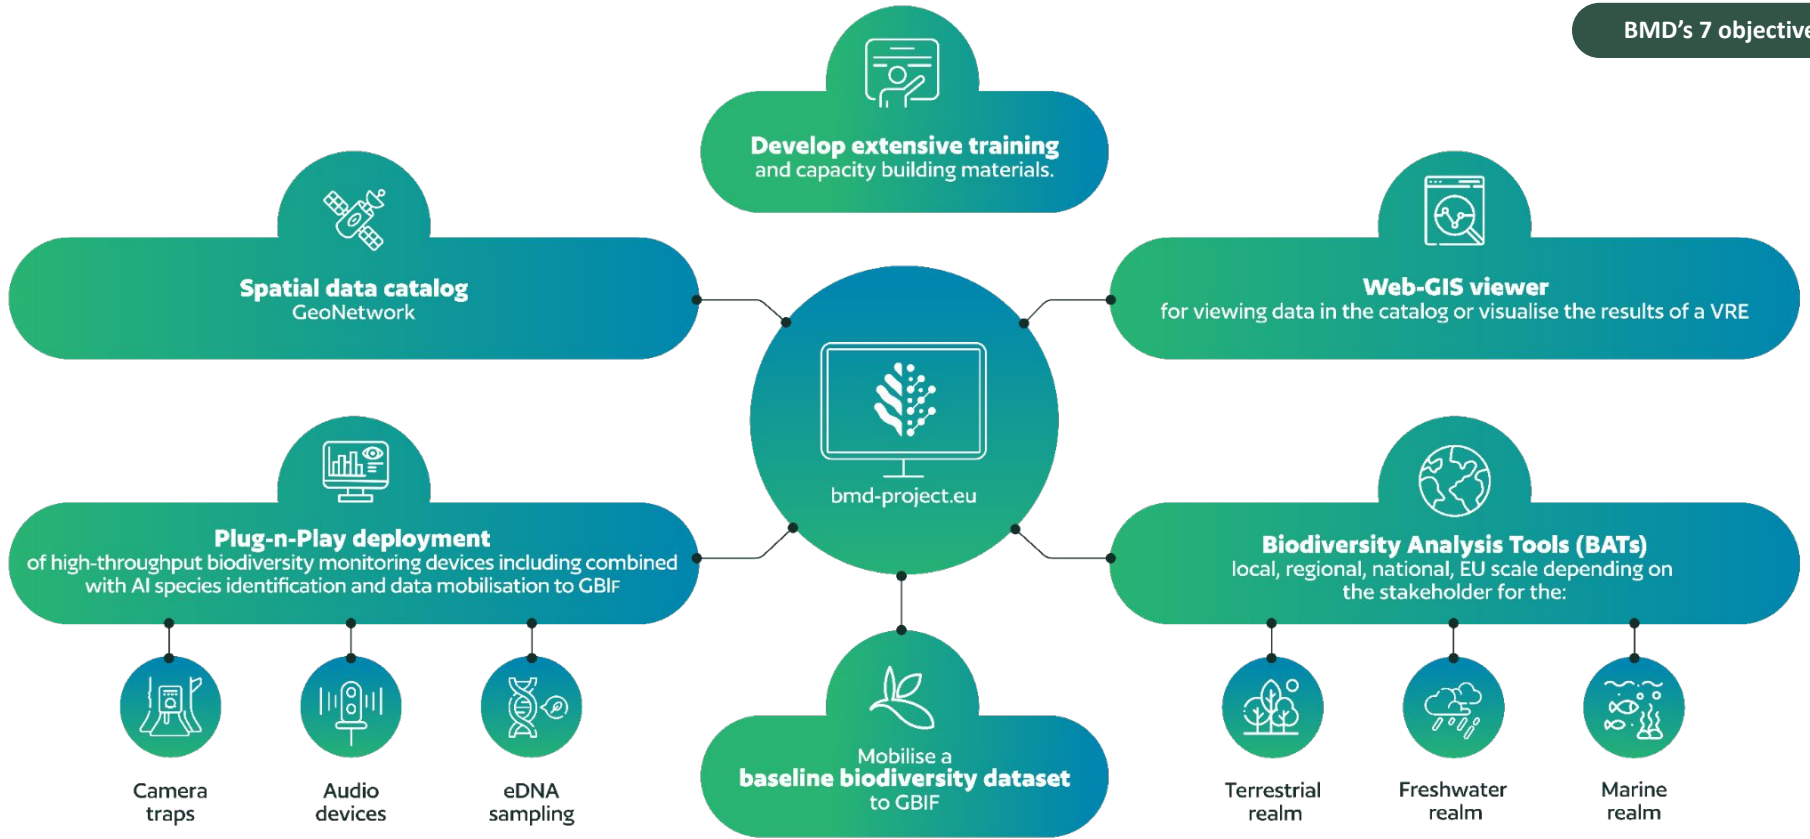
BMD's 7 objective

Develop extensive training
and capacity building materials.

Spatial data catalog
GeoNetwork

Web-GIS viewer
for viewing data in the catalog or visualise the results of a VRE

bmd-project.eu

Plug-n-Play deployment
of high-throughput biodiversity monitoring devices including combined with AI species identification and data mobilisation to GBIF

Biodiversity Analysis Tools (BATs)
local, regional, national, EU scale depending on the stakeholder for the:

Camera traps

Audio devices

eDNA sampling

Mobilise a
baseline biodiversity dataset
to GBIF

Terrestrial realm

Freshwater realm

Marine realm